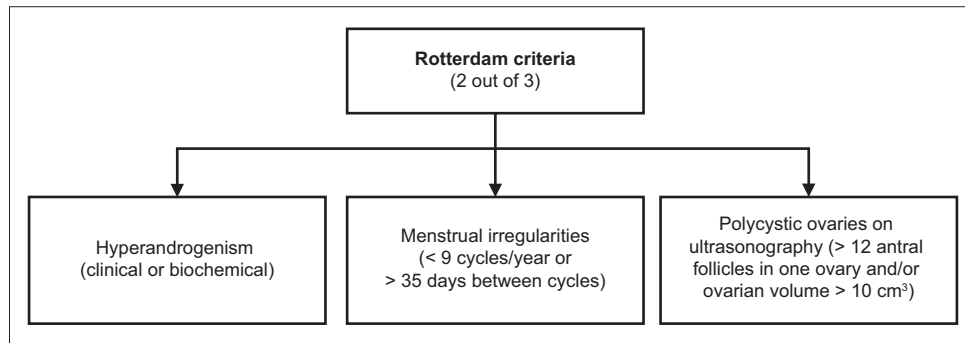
**Rotterdam criteria**
(2 out of 3)

Hyperandrogenism (clinical or biochemical)

Menstrual irregularities (< 9 cycles/year or > 35 days between cycles)

Polycystic ovaries on ultrasonography (> 12 antral follicles in one ovary and/or ovarian volume > 10 $cm^3$)